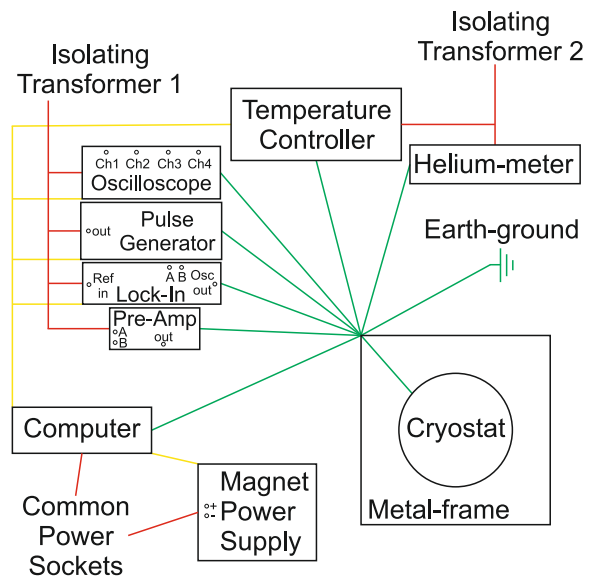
Isolating Transformer 1

Isolating Transformer 2

Temperature Controller

Helium-meter

Ch1 Ch2 Ch3 Ch4
Oscilloscope

out Pulse Generator

Earth-ground

Ref in
A B
Osc out
Lock-In

Pre-Amp
A
B
out

Computer

Cryostat

Metal-frame

Magnet Power Supply
+
-

Common Power Sockets